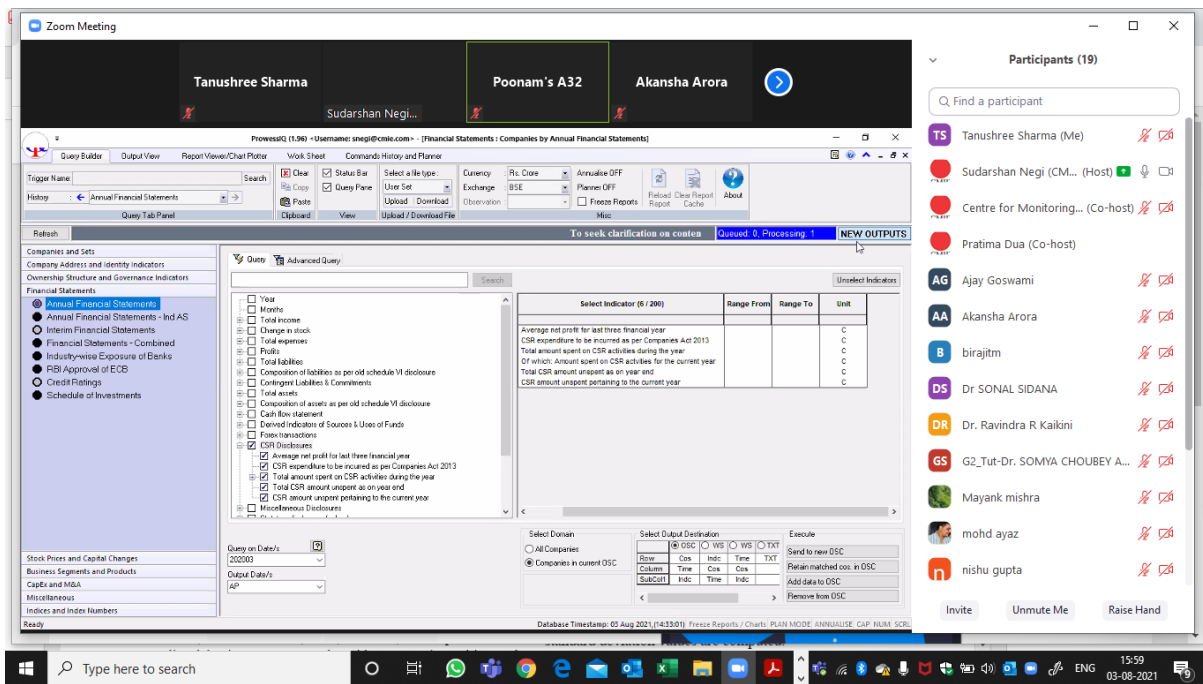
Zoom Meeting

Tanushree Sharma
Sudarshan Negi...
Poonam's A32
Akansha Arora

ProwessIQ (1.96) <Username: snegi@cmie.com> - [Financial Statements : Companies by Annual Financial Statements]

Query Builder | Output View | Report Viewer/Chart Plotter | Work Sheet | Commands History and Planner

Trigger Name: | Search
History | Annual Financial Statements
Query Tab Panel
Clear | Copy | Paste
Clipboard
Status Bar | Query Pane
View
Select a file type: | User Set | Upload | Download
Upload / Download File
Currency | Rs. Crore
Exchange | BSE
Observation
Annualise OFF
Planner OFF
Freeze Reports
Reload Report | Clear Report Cache | About
Misc

Refresh
To seek clarification on conten
Queued: 0, Processing: 1
NEW OUTPUTS

Companies and Sets
Company Address and Identity Indicators
Ownership Structure and Governance Indicators
Financial Statements
Annual Financial Statements
Annual Financial Statements - Ind AS
Interim Financial Statements
Financial Statements - Combined
Industry-wise Exposure of Banks
RBI Approval of ECB
Credit Ratings
Schedule of Investments

Stock Prices and Capital Changes
Business Segments and Products
CapEx and M&A
Miscellaneous
Indices and Index Numbers

Query | Advanced Query
Search
Unselect Indicators

Year
Months
Total income
Change in stock
Total expenses
Profits
Total liabilities
Composition of liabilities as per old schedule VI disclosure
Contingent Liabilities & Commitments
Total assets
Composition of assets as per old schedule VI disclosure
Cash flow statement
Derived Indicators of Sources & Uses of Funds
Forex transactions
CSR Disclosures
Average net profit for last three financial year
CSR expenditure to be incurred as per Companies Act 2013
Total amount spent on CSR activities during the year
Total CSR amount unspent as on year end
CSR amount unspent pertaining to the current year
Miscellaneous Disclosures

| Select Indicator (6 / 200) | Range From | Range To | Unit |
|---|---|---|---|
| Average net profit for last three financial year | | | C |
| CSR expenditure to be incurred as per Companies Act 2013 | | | C |
| Total amount spent on CSR activities during the year | | | C |
| Of which: Amount spent on CSR activities for the current year | | | C |
| Total CSR amount unspent as on year end | | | C |
| CSR amount unspent pertaining to the current year | | | C |

Query on Date/s
202003
Output Date/s
AP

Select Domain
All Companies
Companies in current OSC

Select Output Destination
| | OSC | WS | WS | TXT |
|---|---|---|---|---|
| Row | Cos | Indc | Time | TXT |
| Column | Time | Cos | Cos | |
| SubCol1 | Indc | Time | Indc | |

Execute
Send to new OSC
Retain matched cos. in OSC
Add data to OSC
Remove from OSC

Ready
Database Timestamp: 03 Aug 2021(14:33:01) Freeze Reports / Charts: PLAN MODE ANNUALISE CAP NUM SCRL

Participants (19)
Find a participant
Tanushree Sharma (Me)
Sudarshan Negi (CM... (Host)
Centre for Monitoring... (Co-host)
Pratima Dua (Co-host)
Ajay Goswami
Akansha Arora
birajitm
Dr SONAL SIDANA
Dr. Ravindra R Kaikini
G2_Tut-Dr. SOMYA CHOUBEY A...
Mayank mishra
mohd ayaz
nishu gupta
Invite | Unmute Me | Raise Hand

Type here to search
ENG
15:59
03-08-2021